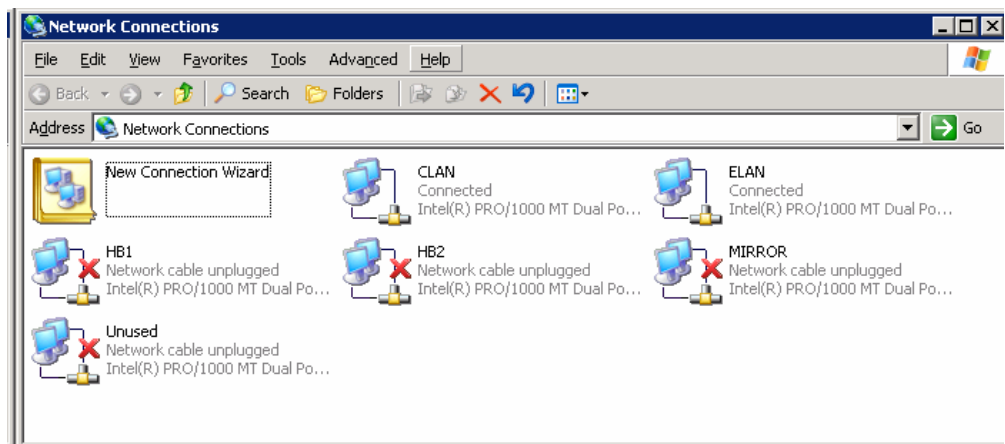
Network Connections

File Edit View Favorites Tools Advanced Help

Back Search Folders

Address Network Connections

Go

New Connection Wizard

CLAN
Connected
Intel(R) PRO/1000 MT Dual Po...

ELAN
Connected
Intel(R) PRO/1000 MT Dual Po...

HB1
Network cable unplugged
Intel(R) PRO/1000 MT Dual Po...

HB2
Network cable unplugged
Intel(R) PRO/1000 MT Dual Po...

MIRROR
Network cable unplugged
Intel(R) PRO/1000 MT Dual Po...

Unused
Network cable unplugged
Intel(R) PRO/1000 MT Dual Po...